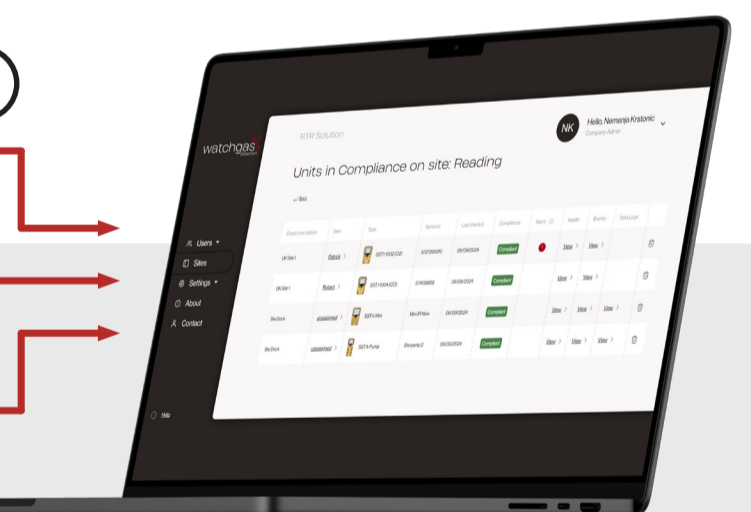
watchgas

Users
Sites
Settings
About
Contact

Help

RTR Solution

NK Hello, Nemanja Krstonic
Company Admin

Units in Compliance on site: Reading

Back

| Client's location | User | Type | Serial no. | Last checked | Compliance | Alarm | Health | Events | Data Logs | |
|---|---|---|---|---|---|---|---|---|---|---|
| UK Site 1 | Patrick | SGT-1002 CO | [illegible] | 06/09/2024 | Compliant | | View | View | | |
| UK Site 1 | Robert | SGT1-1004 CO | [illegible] | 06/09/2024 | Compliant | | View | View | | |
| Site Dock | unassigned | SGT4-Mini | Mini-R-New | 06/09/2024 | Compliant | | View | View | View | |
| Site Dock | unassigned | SGT4-Pump | Shouams 2 | 06/09/2024 | Compliant | | View | View | View | |